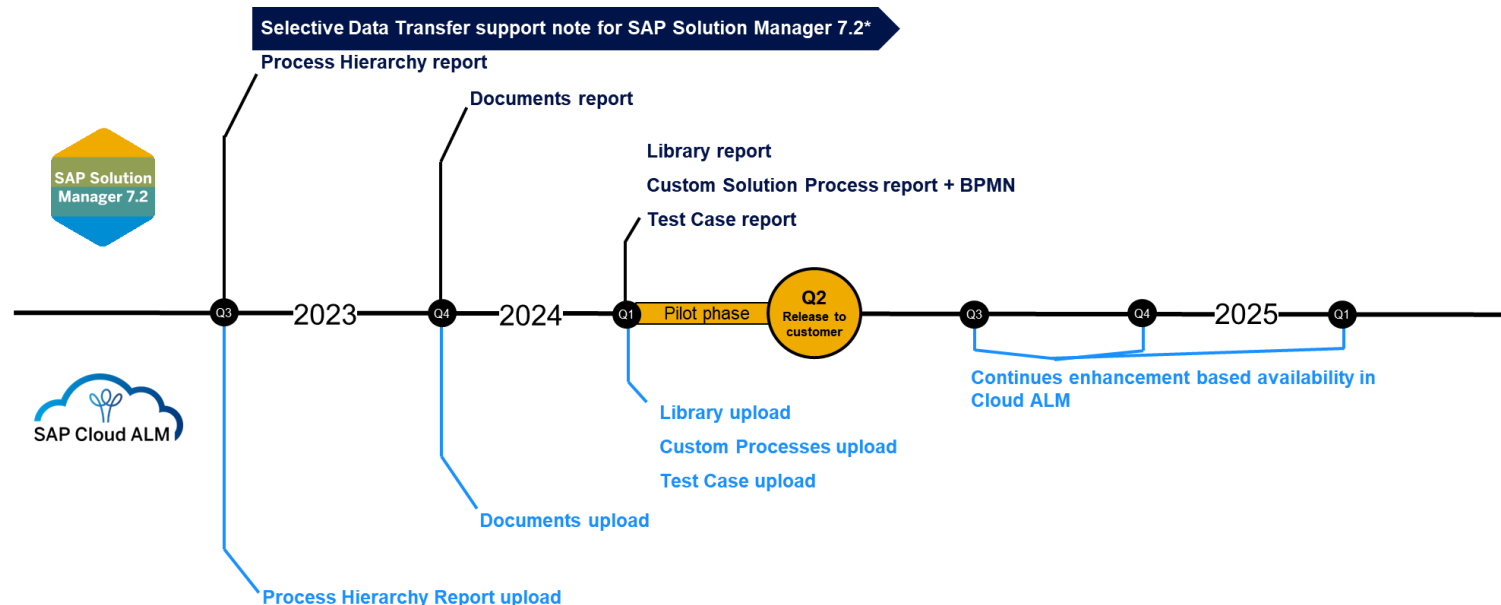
Selective Data Transfer support note for SAP Solution Manager 7.2*

Process Hierarchy report

Documents report

Library report

Custom Solution Process report + BPMN

Test Case report

SAP Solution Manager 7.2

Q3 2023 Q4 2024 Q1 Pilot phase Q2 Release to customer Q3 Q4 2025 Q1

SAP Cloud ALM

Continues enhancement based availability in Cloud ALM

Library upload

Custom Processes upload

Test Case upload

Documents upload

Process Hierarchy Report upload